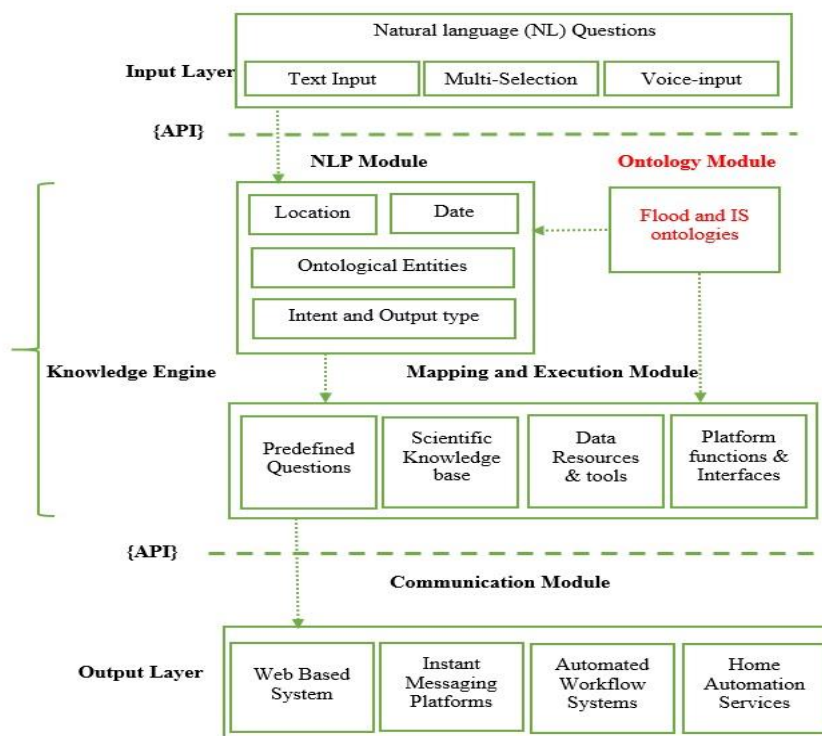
Input Layer

Natural language (NL) Questions

Text Input

Multi-Selection

Voice-input

{API}

NLP Module

Ontology Module

Location

Date

Ontological Entities

Intent and Output type

Flood and IS ontologies

Knowledge Engine

Mapping and Execution Module

Predefined Questions

Scientific Knowledge base

Data Resources & tools

Platform functions & Interfaces

{API}

Communication Module

Output Layer

Web Based System

Instant Messaging Platforms

Automated Workflow Systems

Home Automation Services